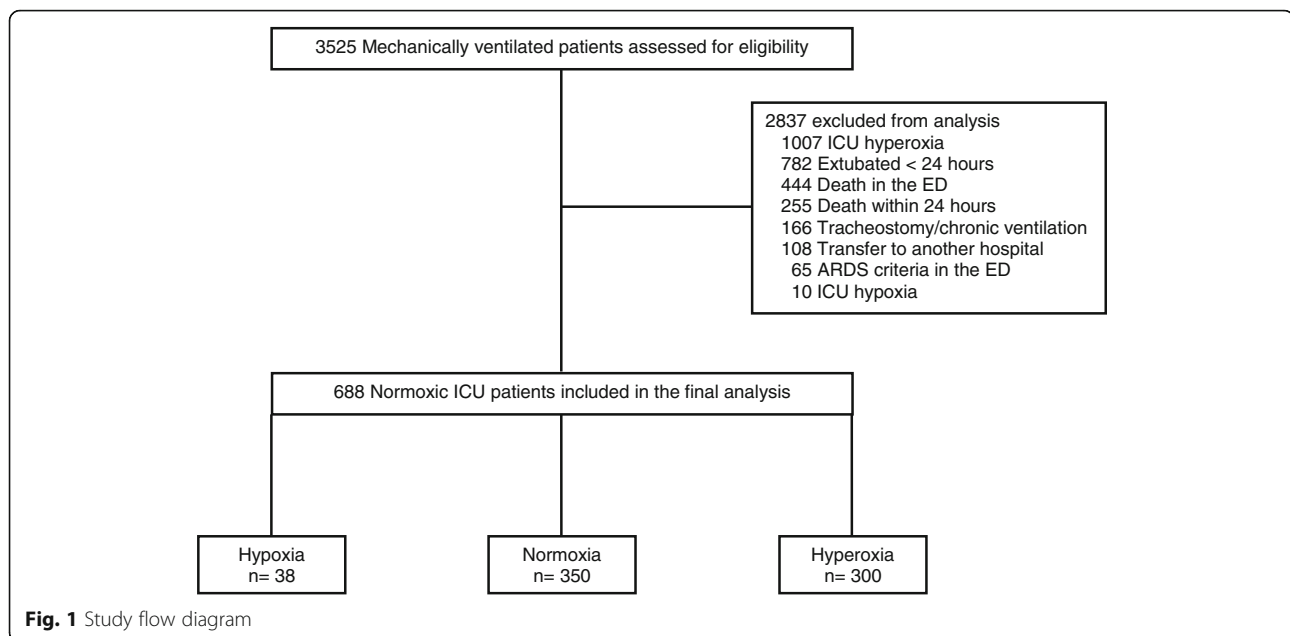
3525 Mechanically ventilated patients assessed for eligibility

2837 excluded from analysis
1007 ICU hyperoxia
782 Extubated < 24 hours
444 Death in the ED
255 Death within 24 hours
166 Tracheostomy/chronic ventilation
108 Transfer to another hospital
65 ARDS criteria in the ED
10 ICU hypoxia

688 Normoxic ICU patients included in the final analysis

Hypoxia
n= 38

Normoxia
n= 350

Hyperoxia
n= 300

**Fig. 1** Study flow diagram